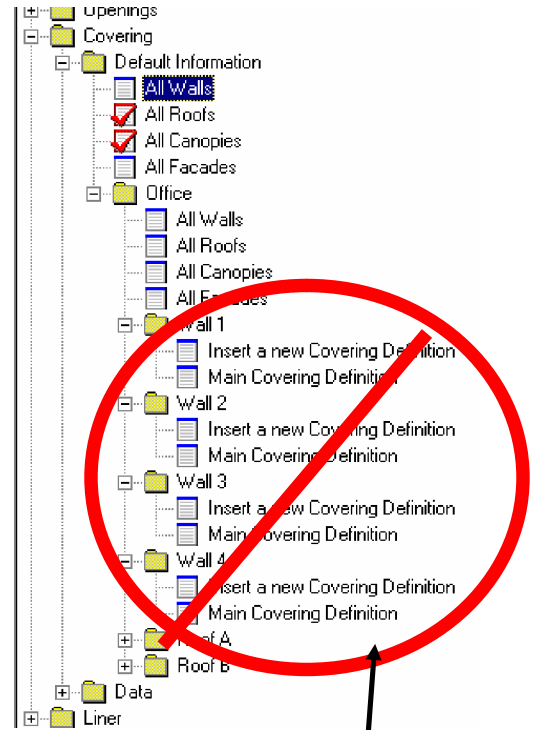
Openings
Covering
Default Information
All Walls
All Roofs
All Canopies
All Facades
Office
All Walls
All Roofs
All Canopies
All Fa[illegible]des
Wall 1
Insert a new Covering Definition
Main Covering Definition
Wall 2
Insert a new Covering Definition
Main Covering Definition
Wall 3
Insert a new Covering Definition
Main Covering Definition
Wall 4
Insert a new Covering Definition
Main Covering Definition
R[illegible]f A
Roof B
Data
Liner